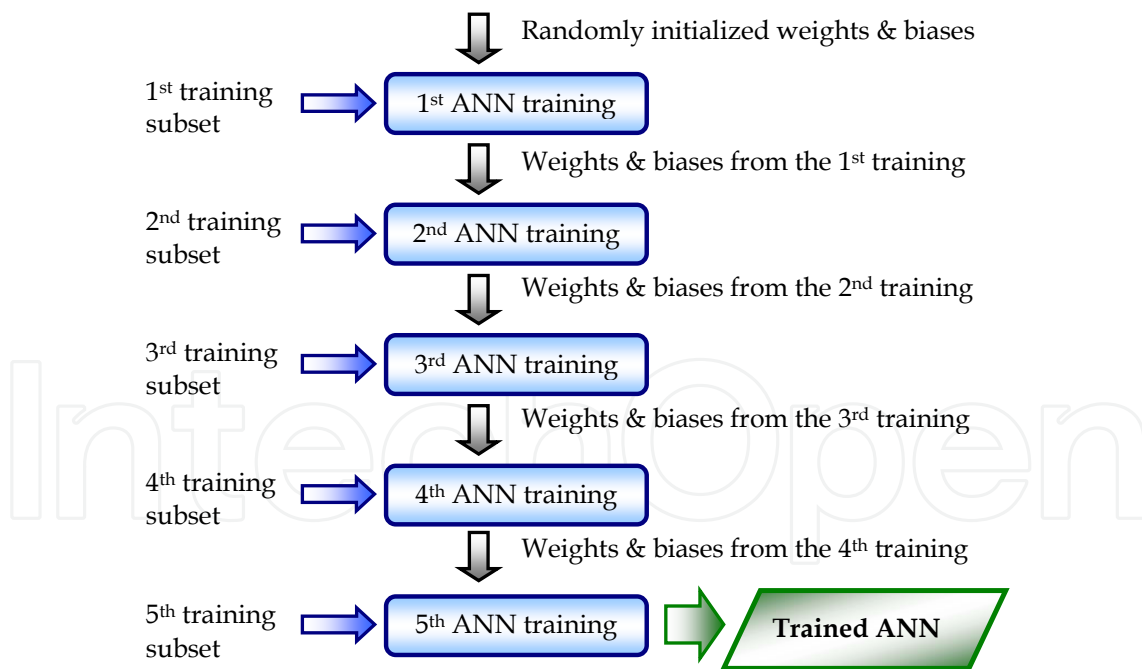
Randomly initialized weights & biases

1$^{st}$ training subset

1$^{st}$ ANN training

Weights & biases from the 1$^{st}$ training

2$^{nd}$ training subset

2$^{nd}$ ANN training

Weights & biases from the 2$^{nd}$ training

3$^{rd}$ training subset

3$^{rd}$ ANN training

Weights & biases from the 3$^{rd}$ training

4$^{th}$ training subset

4$^{th}$ ANN training

Weights & biases from the 4$^{th}$ training

5$^{th}$ training subset

5$^{th}$ ANN training

Trained ANN

IntechOpen